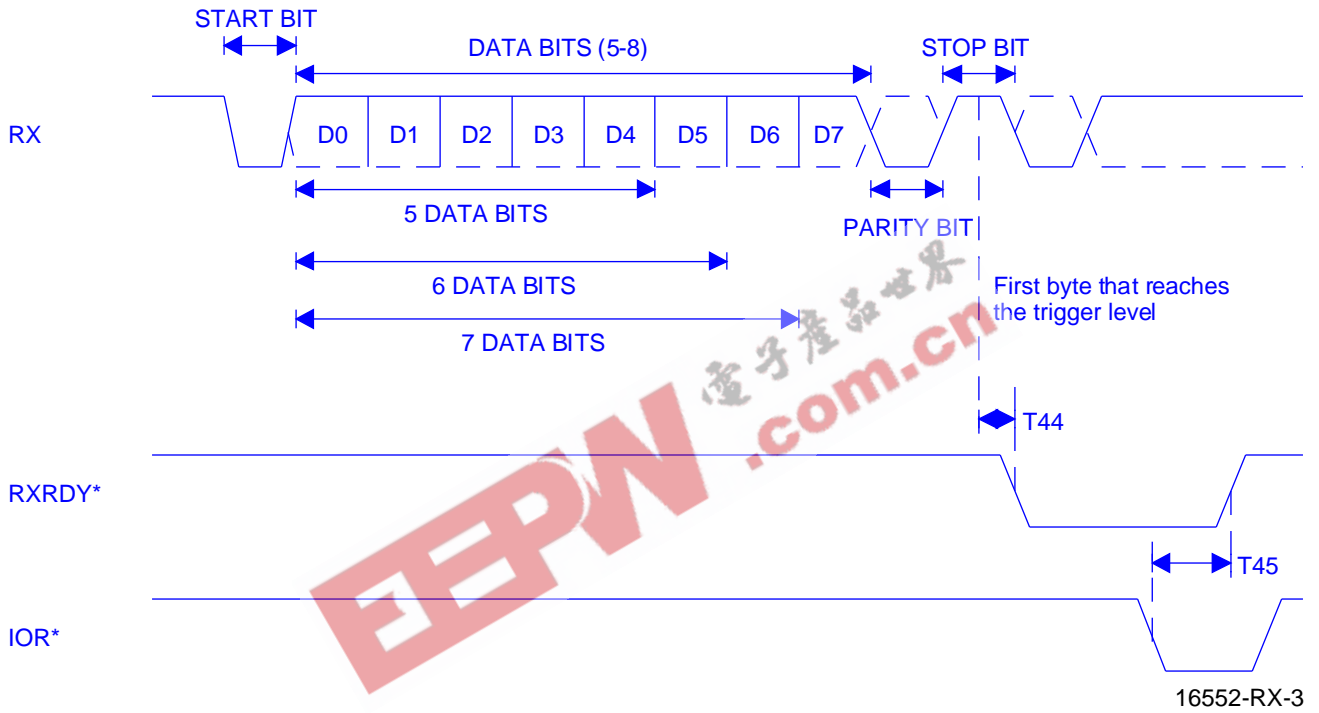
START BIT

DATA BITS (5-8)

STOP BIT

RX

D0 D1 D2 D3 D4 D5 D6 D7

5 DATA BITS

PARITY BIT

6 DATA BITS

First byte that reaches the trigger level

7 DATA BITS

電子產品世界

EEPW.com.cn

T44

RXRDY*

T45

IOR*

16552-RX-3